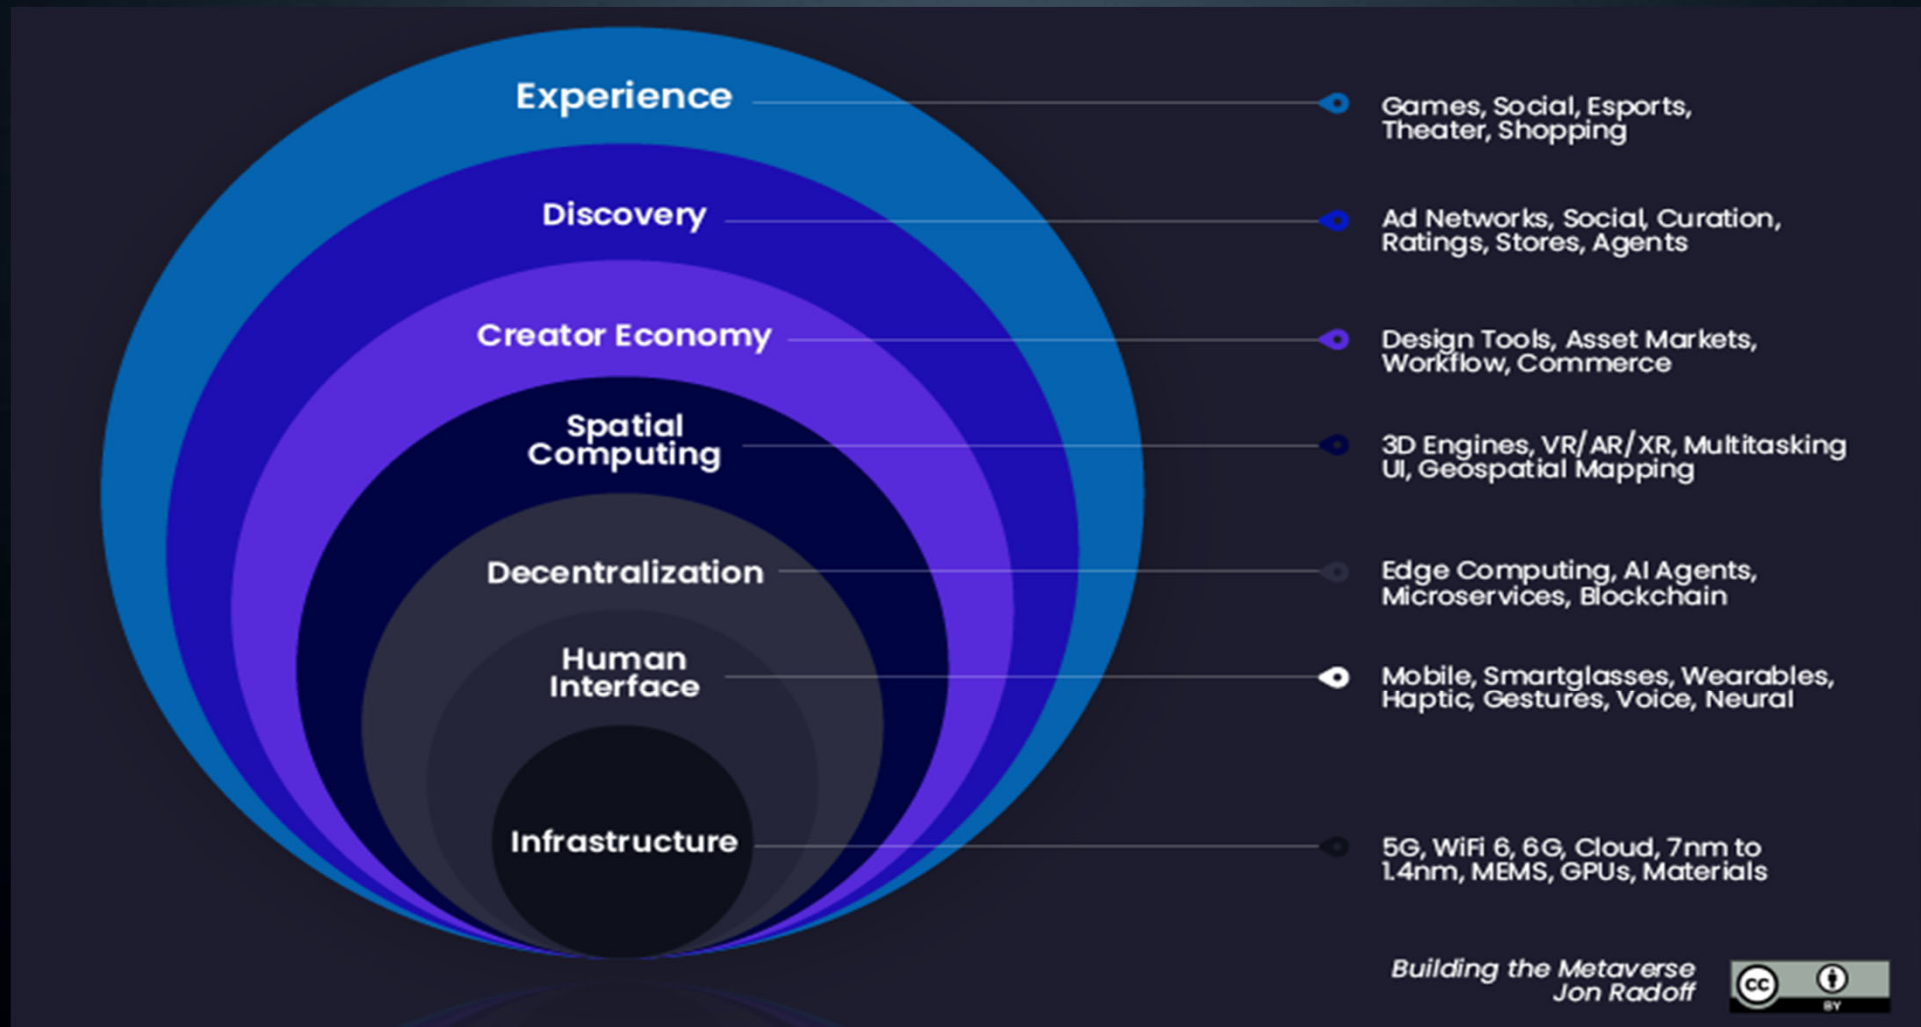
Experience

Games, Social, Esports, Theater, Shopping

Discovery

Ad Networks, Social, Curation, Ratings, Stores, Agents

Creator Economy

Design Tools, Asset Markets, Workflow, Commerce

Spatial Computing

3D Engines, VR/AR/XR, Multitasking UI, Geospatial Mapping

Decentralization

Edge Computing, AI Agents, Microservices, Blockchain

Human Interface

Mobile, Smartglasses, Wearables, Haptic, Gestures, Voice, Neural

Infrastructure

5G, WiFi 6, 6G, Cloud, 7nm to 1.4nm, MEMS, GPUs, Materials

Building the Metaverse
Jon Radoff

cc BY